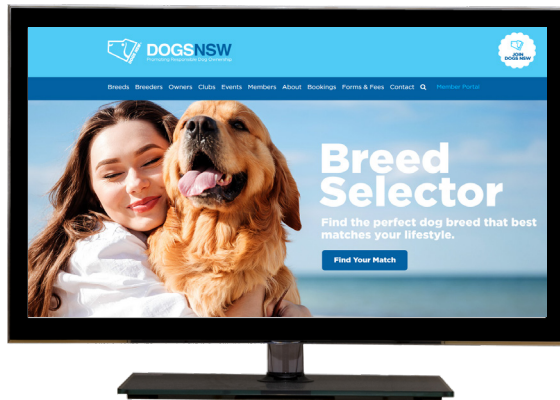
DOGSNSW
Promoting Responsible Dog Ownership

JOIN DOGS NSW

Breeds Breeders Owners Clubs Events Members About Bookings Forms & Fees Contact Member Portal

Breed Selector

Find the perfect dog breed that best matches your lifestyle.

Find Your Match